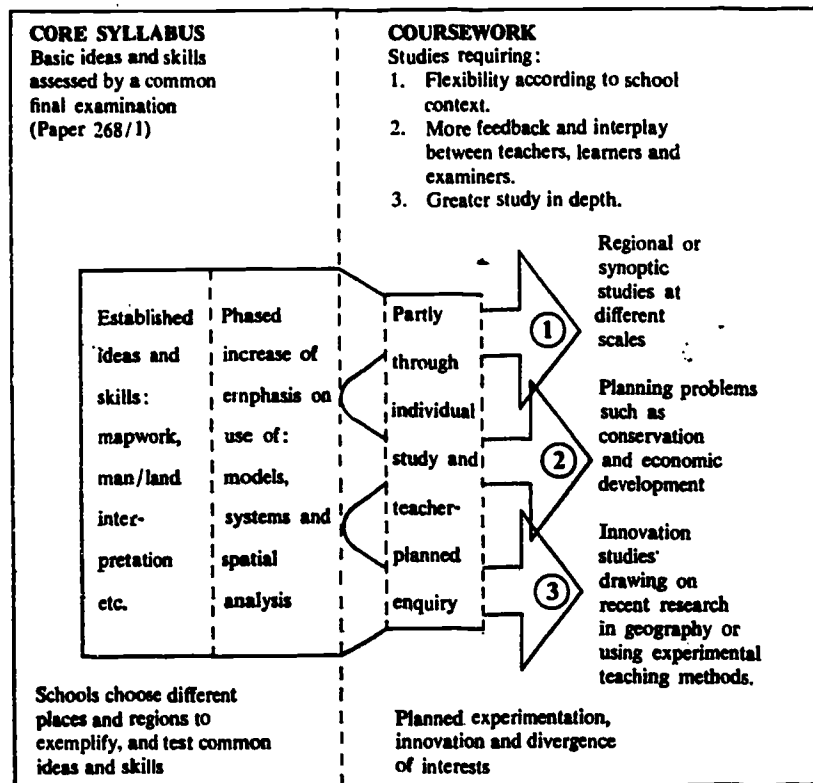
CORE SYLLABUS
Basic ideas and skills assessed by a common final examination (Paper 268/1)

COURSEWORK
Studies requiring:
1. Flexibility according to school context.
2. More feedback and interplay between teachers, learners and examiners.
3. Greater study in depth.

Established ideas and skills: mapwork, man/land interpretation etc.

Phased increase of emphasis on use of: models, systems and spatial analysis

Partly through individual study and teacher-planned enquiry

① Regional or synoptic studies at different scales

② Planning problems such as conservation and economic development

③ Innovation studies drawing on recent research in geography or using experimental teaching methods.

Schools choose different places and regions to exemplify, and test common ideas and skills

Planned experimentation, innovation and divergence of interests